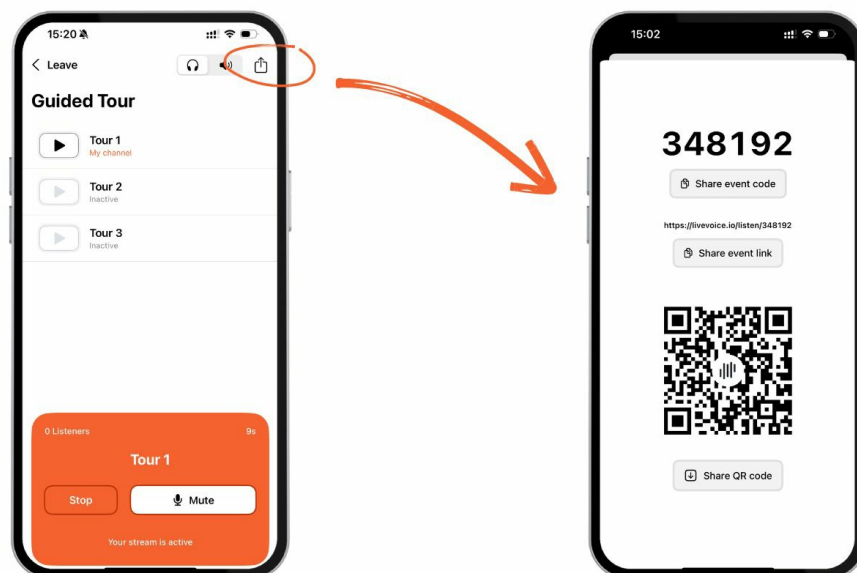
15:20

< Leave

Guided Tour

Tour 1
My channel

Tour 2
Inactive

Tour 3
Inactive

0 Listeners

9s

Tour 1

Stop

Mute

Your stream is active

15:02

348192

Share event code

https://livevoice.io/listen/348192

Share event link

Share QR code